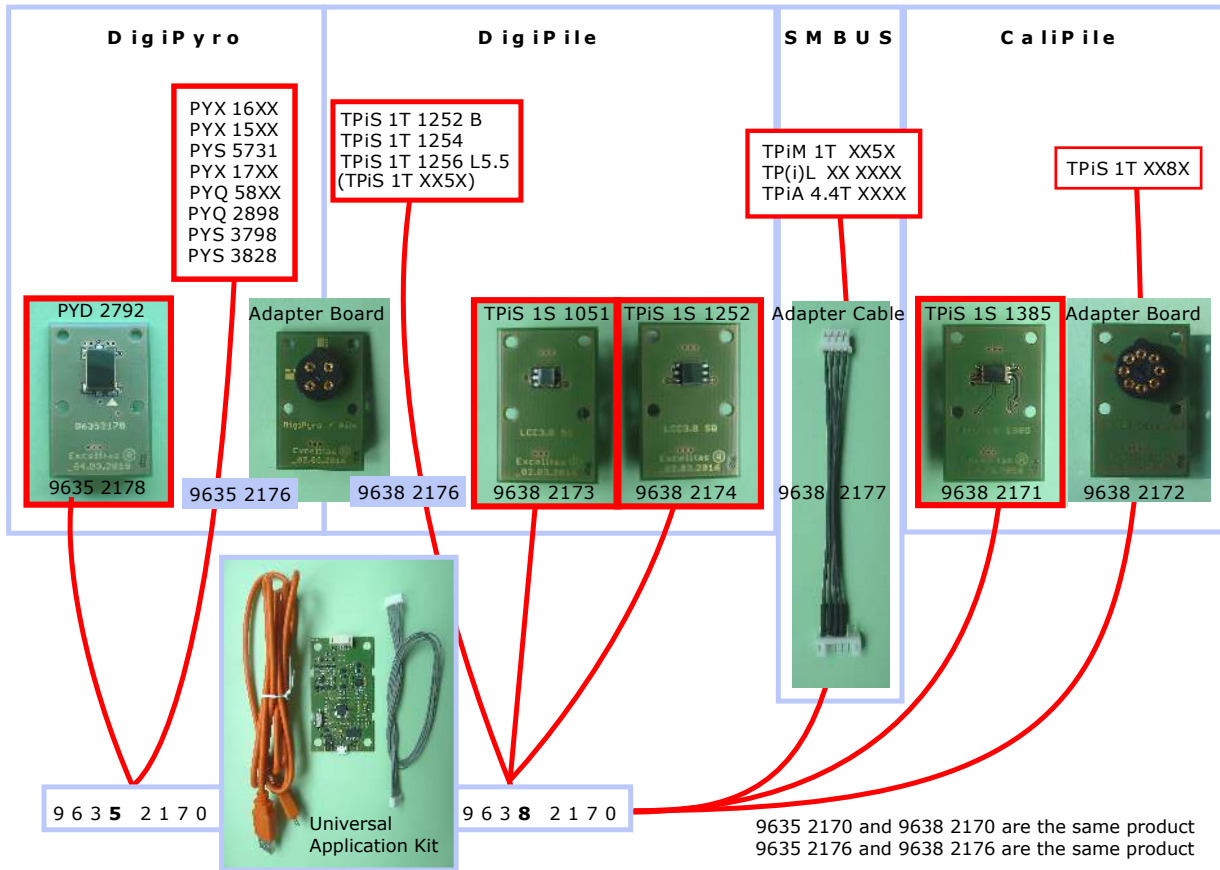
DigiPyro

DigiPile

SMBUS

CaliPile

PYX 16XX
PYX 15XX
PYS 5731
PYX 17XX
PYQ 58XX
PYQ 2898
PYS 3798
PYS 3828

TPiS 1T 1252 B
TPiS 1T 1254
TPiS 1T 1256 L5.5
(TPiS 1T XX5X)

TPiM 1T XX5X
TP(i)L XX XXXX
TPiA 4.4T XXXX

TPiS 1T XX8X

PYD 2792

9635 2178

Adapter Board

9635 2176

9638 2176

TPiS 1S 1051

9638 2173

TPiS 1S 1252

9638 2174

Adapter Cable

9638 2177

TPiS 1S 1385

9638 2171

Adapter Board

9638 2172

9635 2170

Universal Application Kit

9638 2170

9635 2170 and 9638 2170 are the same product
9635 2176 and 9638 2176 are the same product